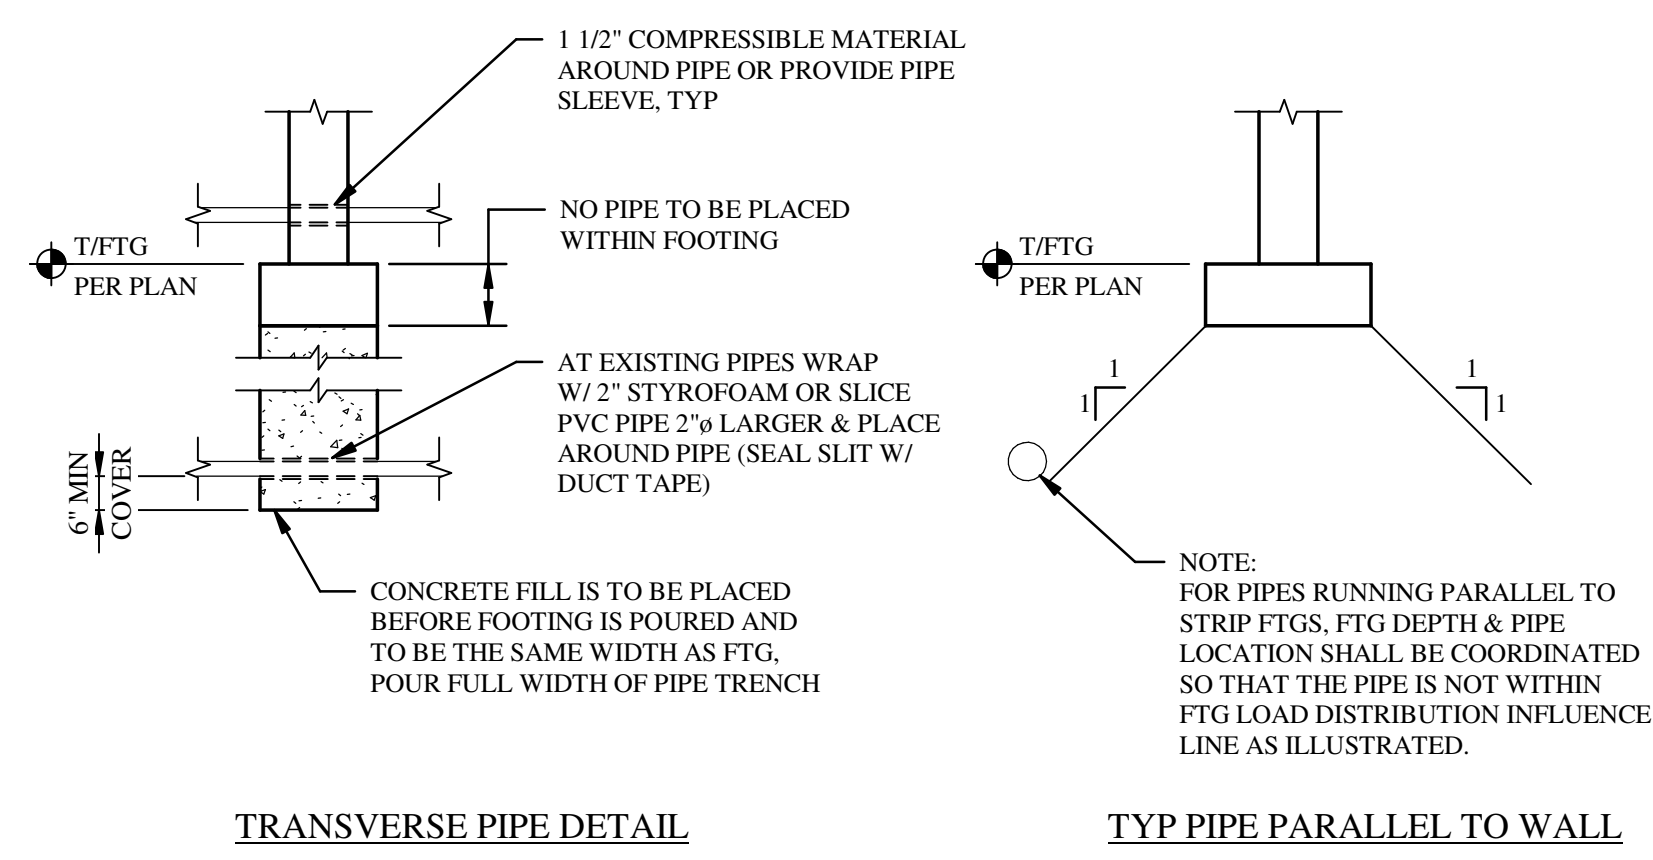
1 1/2" COMPRESSIBLE MATERIAL AROUND PIPE OR PROVIDE PIPE SLEEVE, TYP

NO PIPE TO BE PLACED WITHIN FOOTING

T/FTG
PER PLAN

AT EXISTING PIPES WRAP W/ 2" STYROFOAM OR SLICE PVC PIPE 2"ø LARGER & PLACE AROUND PIPE (SEAL SLIT W/ DUCT TAPE)

6" MIN COVER

CONCRETE FILL IS TO BE PLACED BEFORE FOOTING IS POURED AND TO BE THE SAME WIDTH AS FTG, POUR FULL WIDTH OF PIPE TRENCH

TRANSVERSE PIPE DETAIL

T/FTG
PER PLAN

1
1

1
1

NOTE:
FOR PIPES RUNNING PARALLEL TO STRIP FTGS, FTG DEPTH & PIPE LOCATION SHALL BE COORDINATED SO THAT THE PIPE IS NOT WITHIN FTG LOAD DISTRIBUTION INFLUENCE LINE AS ILLUSTRATED.

TYP PIPE PARALLEL TO WALL